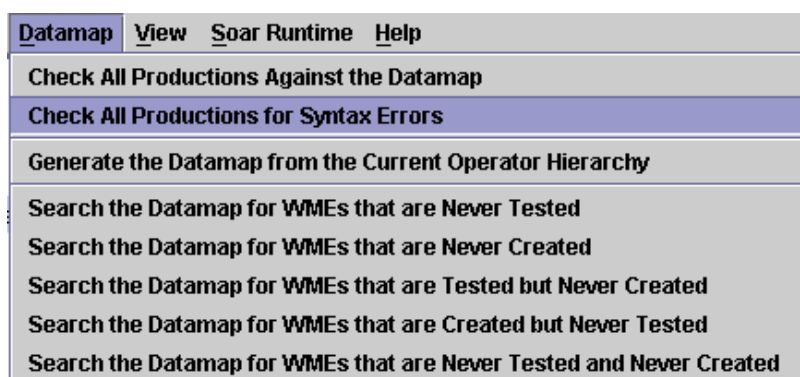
Datamap View Soar Runtime Help

Check All Productions Against the Datamap
Check All Productions for Syntax Errors

Generate the Datamap from the Current Operator Hierarchy

Search the Datamap for WMEs that are Never Tested
Search the Datamap for WMEs that are Never Created
Search the Datamap for WMEs that are Tested but Never Created
Search the Datamap for WMEs that are Created but Never Tested
Search the Datamap for WMEs that are Never Tested and Never Created